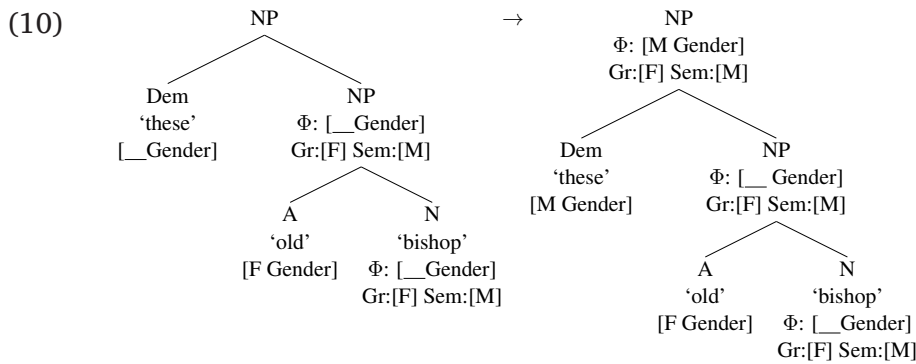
(10)

NP

Dem
'these'
[__Gender]

NP
Φ: [__Gender]
Gr:[F] Sem:[M]

A
'old'
[F Gender]

N
'bishop'
Φ: [__Gender]
Gr:[F] Sem:[M]

$\rightarrow$

NP
Φ: [M Gender]
Gr:[F] Sem:[M]

Dem
'these'
[M Gender]

NP
Φ: [__ Gender]
Gr:[F] Sem:[M]

A
'old'
[F Gender]

N
'bishop'
Φ: [__Gender]
Gr:[F] Sem:[M]